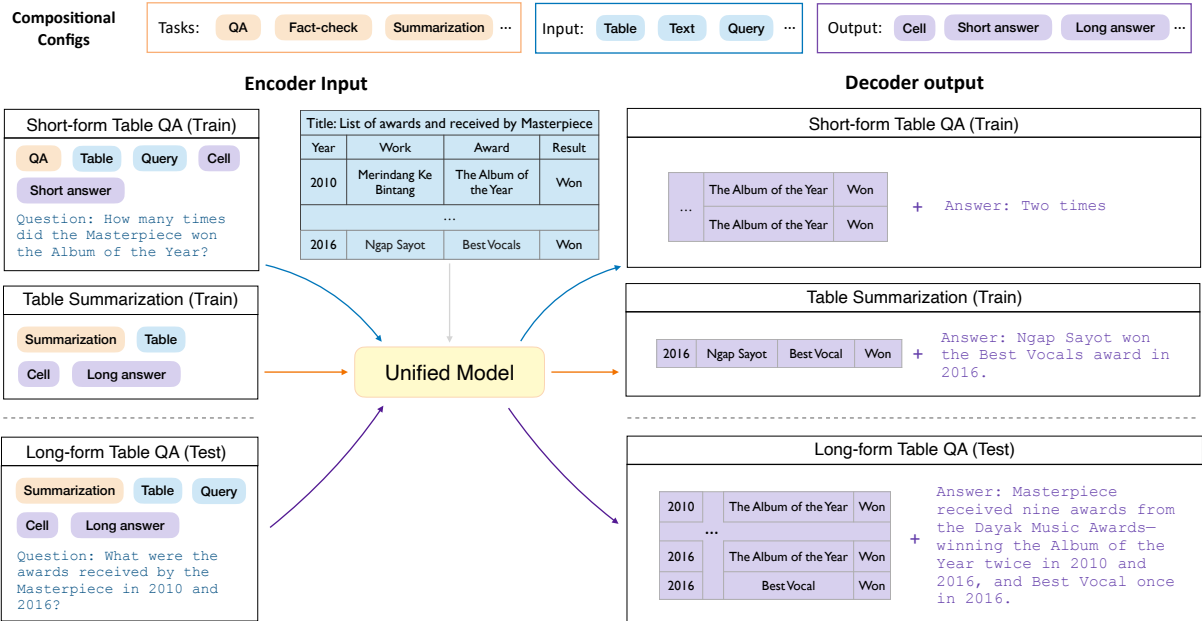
Compositional Configs

Tasks: QA Fact-check Summarization ···

Input: Table Text Query ···

Output: Cell Short answer Long answer ···

Encoder Input

Decoder output

Short-form Table QA (Train)

QA Table Query Cell Short answer

Question: How many times did the Masterpiece won the Album of the Year?

| Title: List of awards and received by Masterpiece | | | |
|---|---|---|---|
| Year | Work | Award | Result |
| 2010 | Merindang Ke Bintang | The Album of the Year | Won |
| ... | | | |
| 2016 | Ngap Sayot | Best Vocals | Won |

Table Summarization (Train)

Summarization Table Cell Long answer

Unified Model

Long-form Table QA (Test)

Summarization Table Query Cell Long answer

Question: What were the awards received by the Masterpiece in 2010 and 2016?

Short-form Table QA (Train)

| ... | The Album of the Year | Won |
|---|---|---|
| | The Album of the Year | Won |

+ Answer: Two times

Table Summarization (Train)

| 2016 | Ngap Sayot | Best Vocal | Won |
|---|---|---|---|

+ Answer: Ngap Sayot won the Best Vocals award in 2016.

Long-form Table QA (Test)

| 2010 | | The Album of the Year | Won |
|---|---|---|---|
| | ... | | |
| 2016 | | The Album of the Year | Won |
| 2016 | | Best Vocal | Won |

+ Answer: Masterpiece received nine awards from the Dayak Music Awards—winning the Album of the Year twice in 2010 and 2016, and Best Vocal once in 2016.